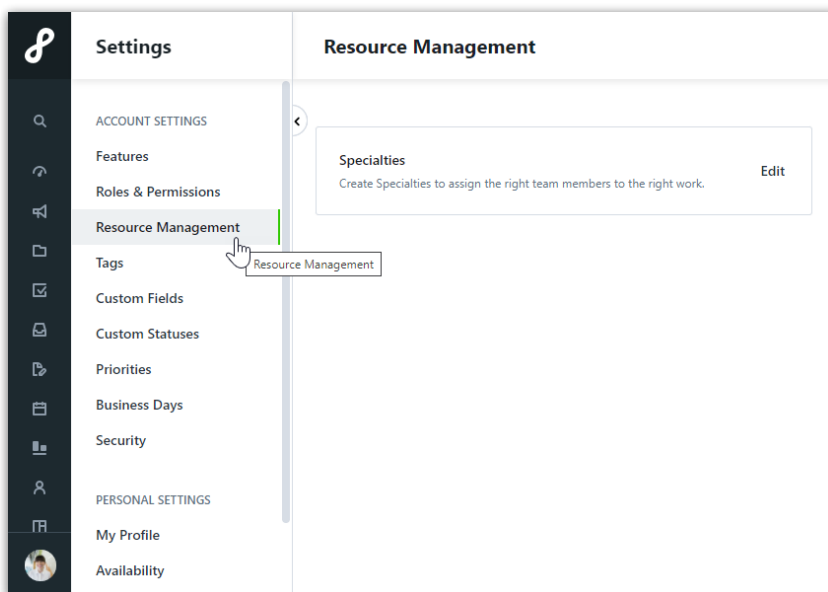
Settings

Resource Management

ACCOUNT SETTINGS

Features

Roles & Permissions

Resource Management

Resource Management

Tags

Custom Fields

Custom Statuses

Priorities

Business Days

Security

PERSONAL SETTINGS

My Profile

Availability

Specialties

Create Specialties to assign the right team members to the right work.

Edit